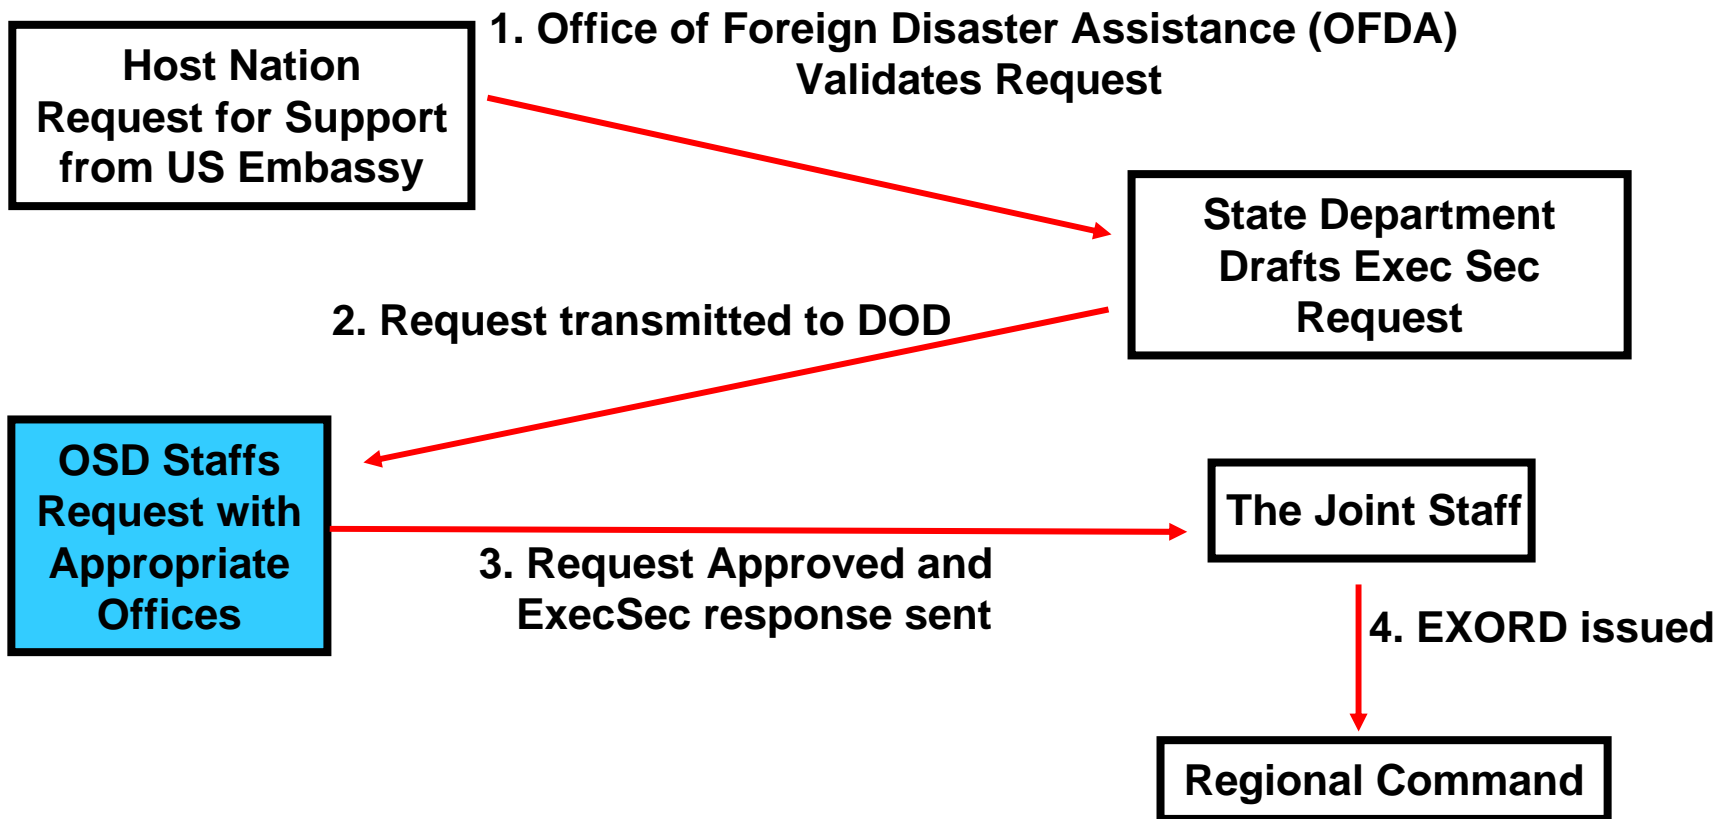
Host Nation Request for Support from US Embassy

1. Office of Foreign Disaster Assistance (OFDA) Validates Request

State Department Drafts Exec Sec Request

2. Request transmitted to DOD

OSD Staffs Request with Appropriate Offices

The Joint Staff

3. Request Approved and ExecSec response sent

4. EXORD issued

Regional Command